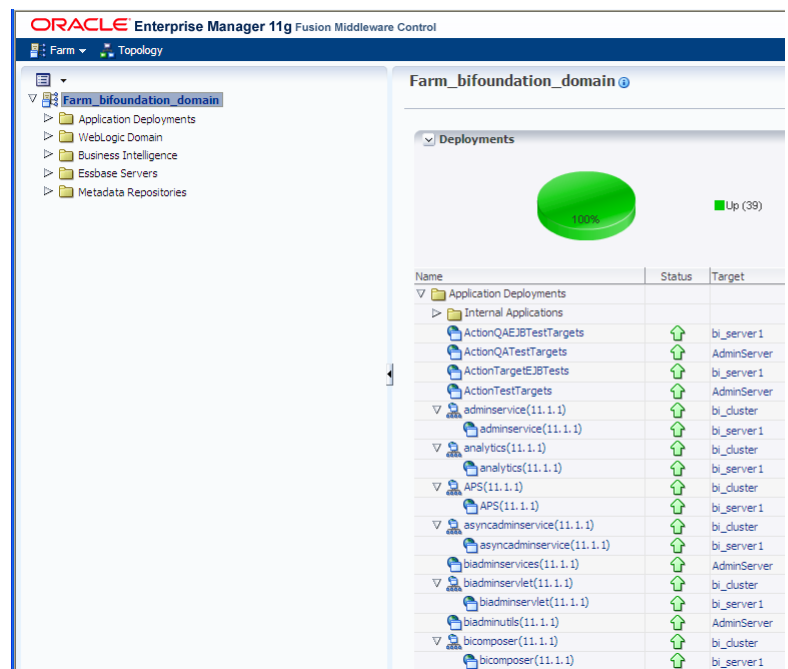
ORACLE Enterprise Manager 11g Fusion Middleware Control

Farm ▾ Topology

Farm_bifoundation_domain
Application Deployments
WebLogic Domain
Business Intelligence
Essbase Servers
Metadata Repositories

Farm_bifoundation_domain

Deployments

100%

Up (39)

| Name | Status | Target |
|---|---|---|
| Application Deployments | | |
| Internal Applications | | |
| ActionQAEJBTestTargets | | bi_server1 |
| ActionQATestTargets | | AdminServer |
| ActionTargetEJBTests | | bi_server1 |
| ActionTestTargets | | AdminServer |
| adminservice(11.1.1) | | bi_cluster |
| adminservice(11.1.1) | | bi_server1 |
| analytics(11.1.1) | | bi_cluster |
| analytics(11.1.1) | | bi_server1 |
| APS(11.1.1) | | bi_cluster |
| APS(11.1.1) | | bi_server1 |
| asyncadminservice(11.1.1) | | bi_cluster |
| asyncadminservice(11.1.1) | | bi_server1 |
| biadminservices(11.1.1) | | AdminServer |
| biadminservlet(11.1.1) | | bi_cluster |
| biadminservlet(11.1.1) | | bi_server1 |
| biadminutils(11.1.1) | | AdminServer |
| bicomposer(11.1.1) | | bi_cluster |
| bicomposer(11.1.1) | | bi_server1 |